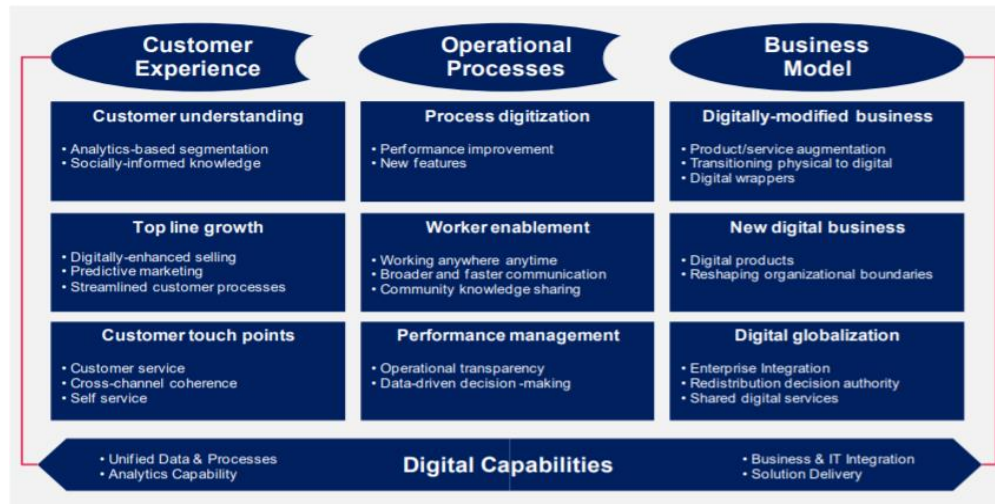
Customer Experience

Operational Processes

Business Model

Customer understanding
• Analytics-based segmentation
• Socially-informed knowledge

Top line growth
• Digitally-enhanced selling
• Predictive marketing
• Streamlined customer processes

Customer touch points
• Customer service
• Cross-channel coherence
• Self service

Process digitization
• Performance improvement
• New features

Worker enablement
• Working anywhere anytime
• Broader and faster communication
• Community knowledge sharing

Performance management
• Operational transparency
• Data-driven decision -making

Digitally-modified business
• Product/service augmentation
• Transitioning physical to digital
• Digital wrappers

New digital business
• Digital products
• Reshaping organizational boundaries

Digital globalization
• Enterprise Integration
• Redistribution decision authority
• Shared digital services

• Unified Data & Processes
• Analytics Capability

Digital Capabilities

• Business & IT Integration
• Solution Delivery